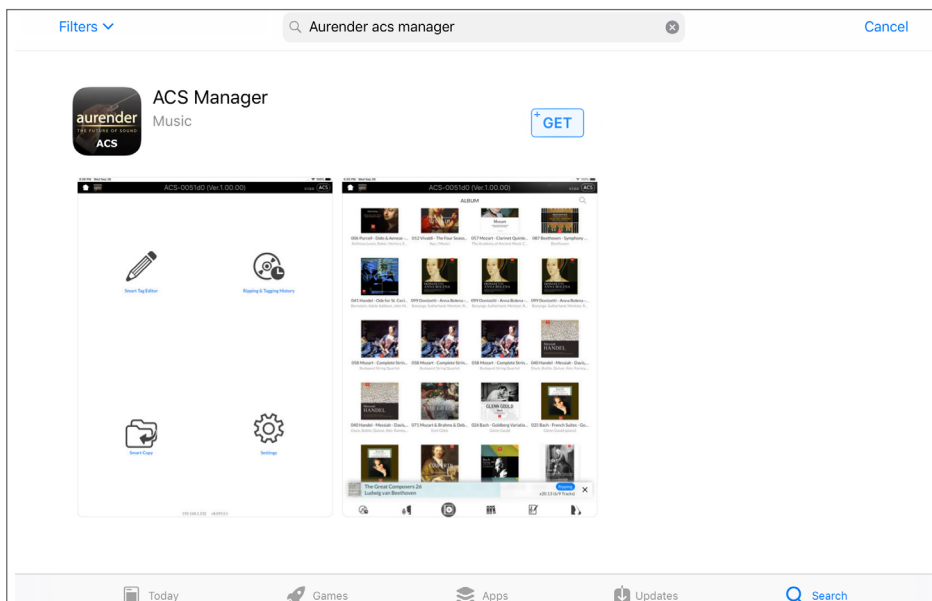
Filters
Aurender acs manager
Cancel

aurender
THE FUTURE OF SOUND
ACS

ACS Manager
Music

GET

ACS-0051d0 (Ver.1.00.00)
ACS

Smart Tag Editor
Ripping & Tagging History
Smart Copy
Settings

ACS-0051d0 (Ver.1.00.00)
ACS
ALBUM

HANDEL
HANDEL
GLENN GOULD

The Great Composers 26
Ludwig van Beethoven
Ripping

Today
Games
Apps
Updates
Search